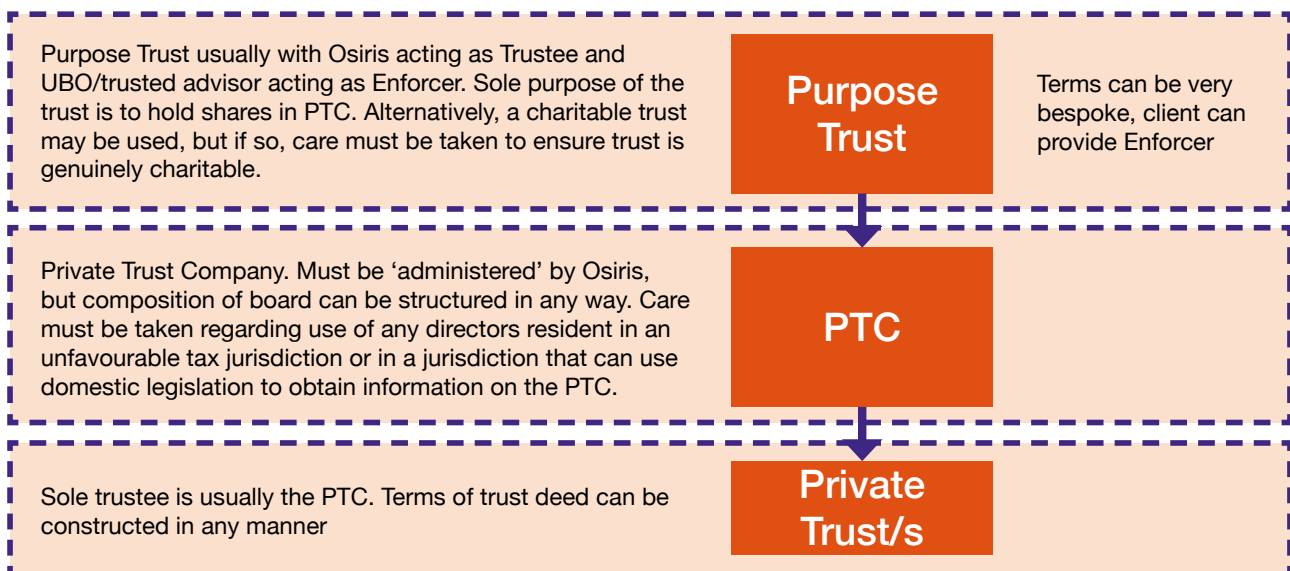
Purpose Trust usually with Osiris acting as Trustee and UBO/trusted advisor acting as Enforcer. Sole purpose of the trust is to hold shares in PTC. Alternatively, a charitable trust may be used, but if so, care must be taken to ensure trust is genuinely charitable.

Purpose Trust

Terms can be very bespoke, client can provide Enforcer

Private Trust Company. Must be 'administered' by Osiris, but composition of board can be structured in any way. Care must be taken regarding use of any directors resident in an unfavourable tax jurisdiction or in a jurisdiction that can use domestic legislation to obtain information on the PTC.

PTC

Sole trustee is usually the PTC. Terms of trust deed can be constructed in any manner

Private Trust/s